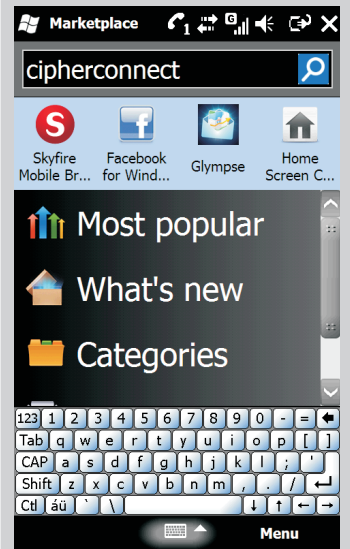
Marketplace

cipherconnect

Skyfire Mobile Br...
Facebook for Wind...
Glympse
Home Screen C...

Most popular
What's new
Categories

123 1 2 3 4 5 6 7 8 9 0 - =
Tab q w e r t y u i o p [ ]
CAP a s d f g h j k l ; '
Shift z x c v b n m , . /
Ctl áü ` \

Menu